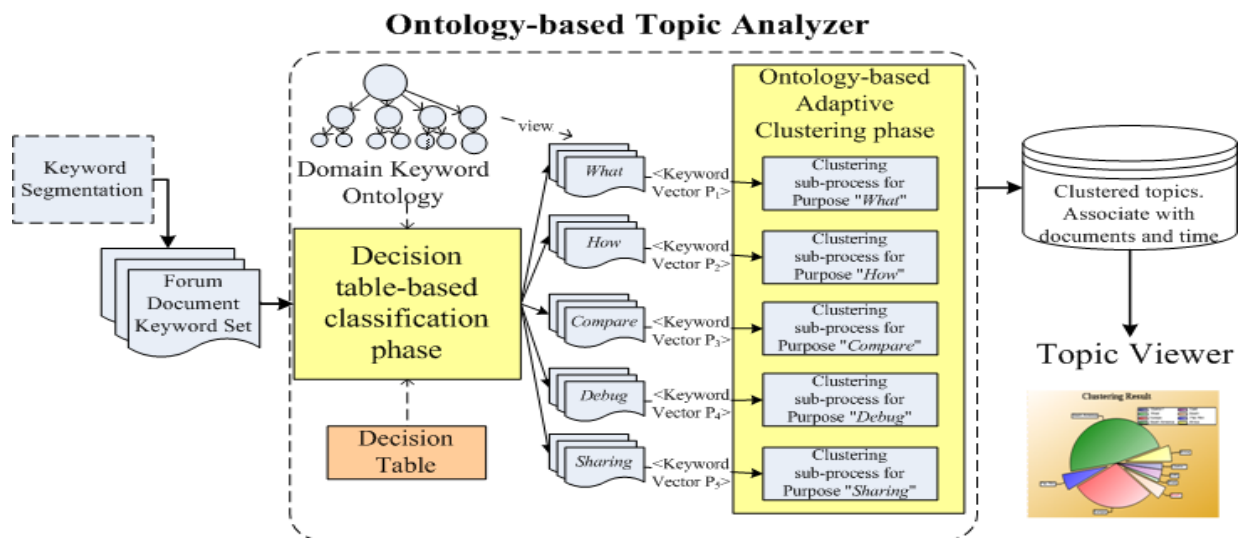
Ontology-based Topic Analyzer

Keyword Segmentation

Forum Document Keyword Set

Domain Keyword Ontology

view

Decision table-based classification phase

Decision Table

What

How

Compare

Debug

Sharing

<Keyword Vector $P_1$>

<Keyword Vector $P_2$>

<Keyword Vector $P_3$>

<Keyword Vector $P_4$>

<Keyword Vector $P_5$>

Ontology-based Adaptive Clustering phase

Clustering sub-process for Purpose "What"

Clustering sub-process for Purpose "How"

Clustering sub-process for Purpose "Compare"

Clustering sub-process for Purpose "Debug"

Clustering sub-process for Purpose "Sharing"

Clustered topics. Associate with documents and time

Topic Viewer

Clustering Result